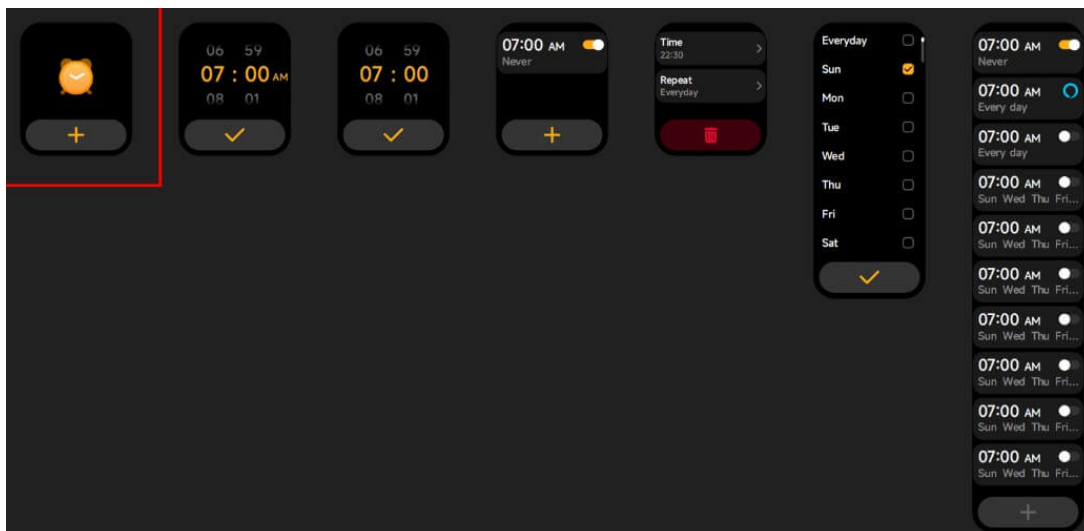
+

06 59
07 : 00 AM
08 01

06 59
07 : 00
08 01

07:00 AM
Never
+

Time
22:30
Repeat
Everyday

Everyday
Sun
Mon
Tue
Wed
Thu
Fri
Sat

07:00 AM
Never
07:00 AM
Every day
07:00 AM
Every day
07:00 AM
Sun Wed Thu Fri...
07:00 AM
Sun Wed Thu Fri...
07:00 AM
Sun Wed Thu Fri...
07:00 AM
Sun Wed Thu Fri...
07:00 AM
Sun Wed Thu Fri...
07:00 AM
Sun Wed Thu Fri...
07:00 AM
Sun Wed Thu Fri...
+